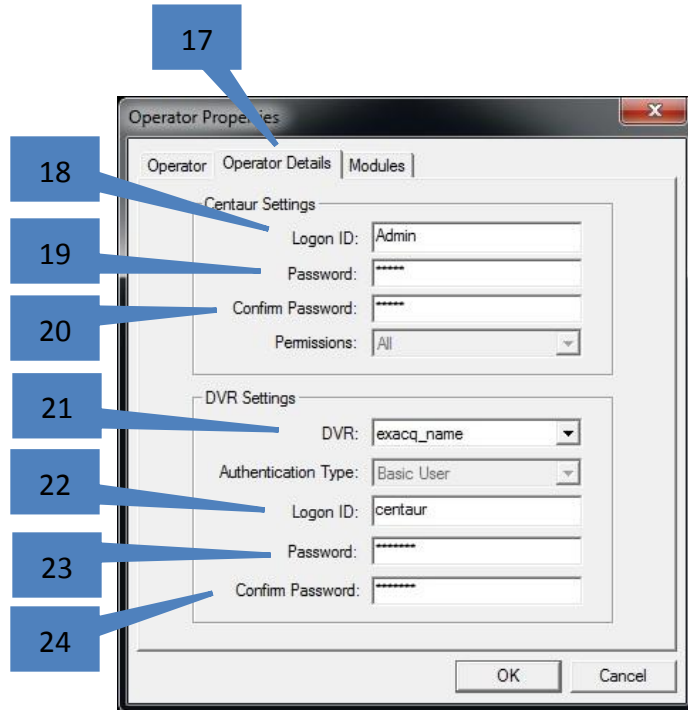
17

Operator Properties

Operator | Operator Details | Modules

18

Centaur Settings

Logon ID: Admin

19

Password: ******

20

Confirm Password: ******

Permissions: All

21

DVR Settings

DVR: exacq_name

22

Authentication Type: Basic User

Logon ID: centaur

23

Password: ********

24

Confirm Password: ********

OK

Cancel